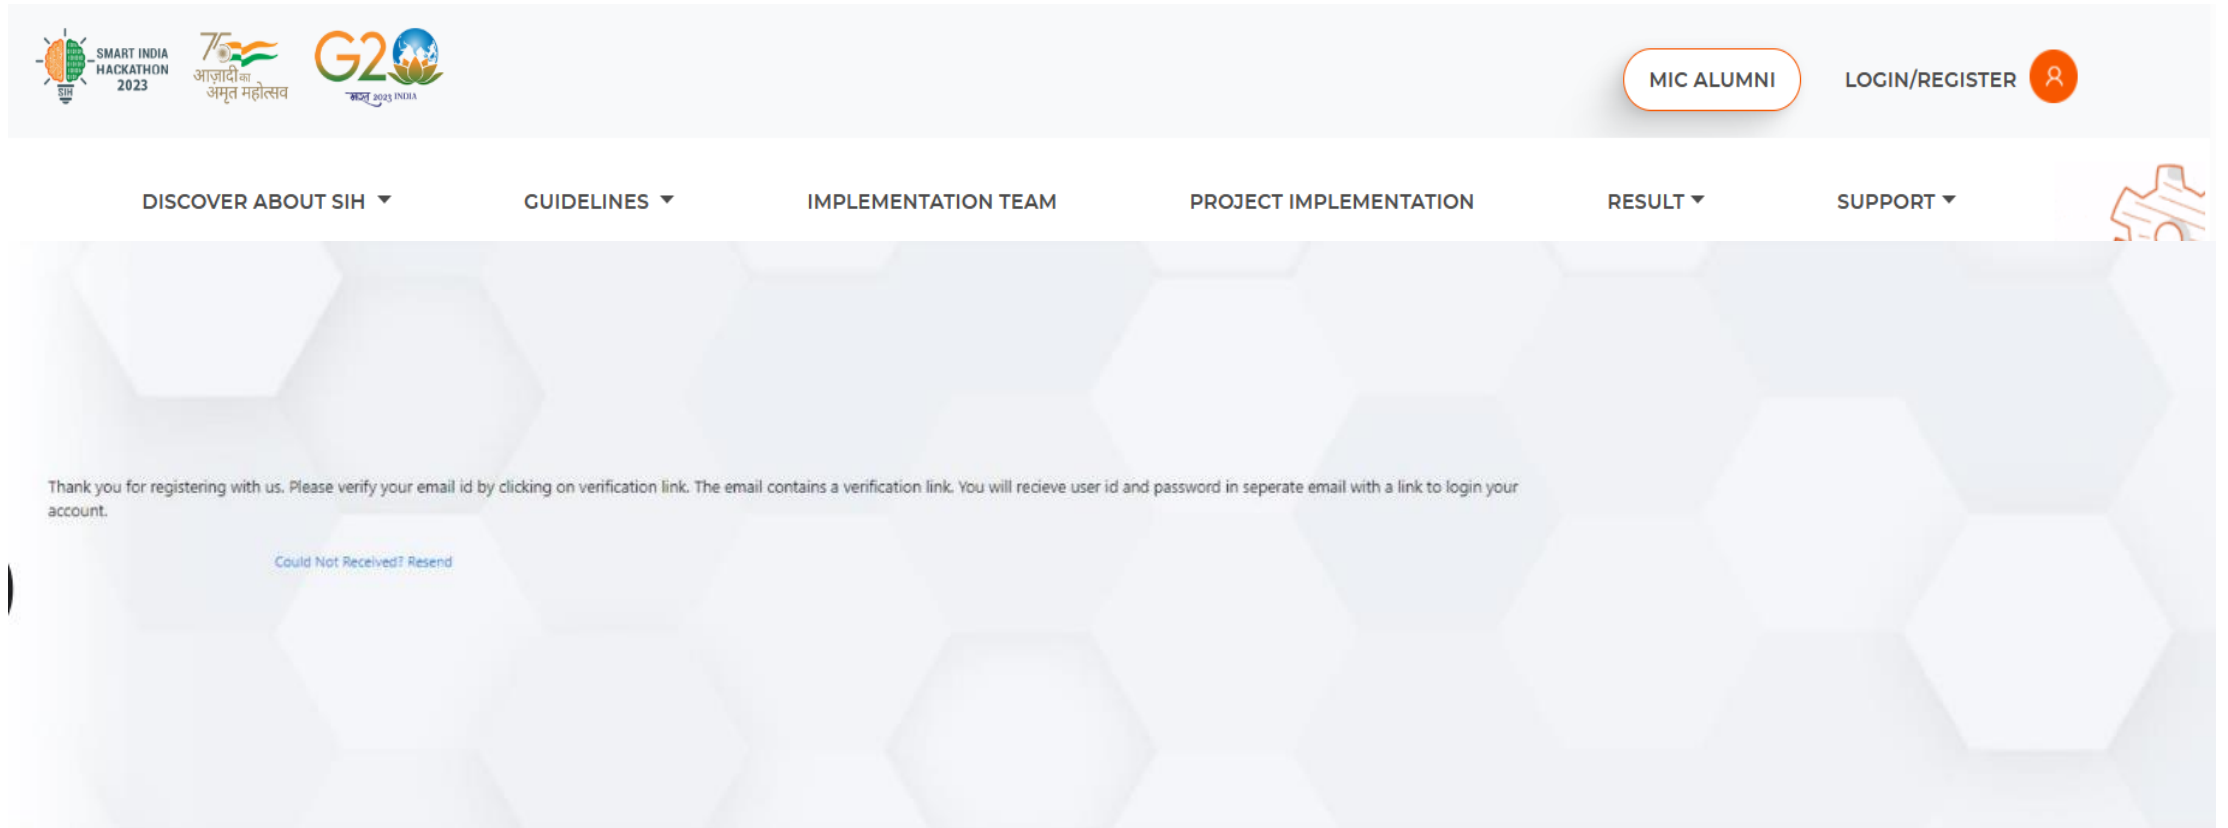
SMART INDIA HACKATHON 2023 SIH

75 आज़ादी का अमृत महोत्सव

G20 भारत 2023 INDIA

MIC ALUMNI

LOGIN/REGISTER

DISCOVER ABOUT SIH

GUIDELINES

IMPLEMENTATION TEAM

PROJECT IMPLEMENTATION

RESULT

SUPPORT

Thank you for registering with us. Please verify your email id by clicking on verification link. The email contains a verification link. You will recieve user id and password in seperate email with a link to login your account.

Could Not Received? Resend